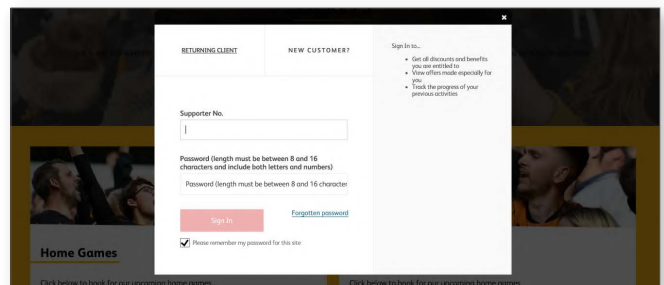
×

RETURNING CLIENT

NEW CUSTOMER?

Sign In to...

- Get all discounts and benefits you are entitled to
- View offers made especially for you
- Track the progress of your previous activities

Supporter No.

Password (length must be between 8 and 16 characters and include both letters and numbers)

Password (length must be between 8 and 16 character

Sign In

Forgotten password

Please remember my password for this site

Home Games

Click below to book for our upcoming home games

Click below to book for our upcoming home games